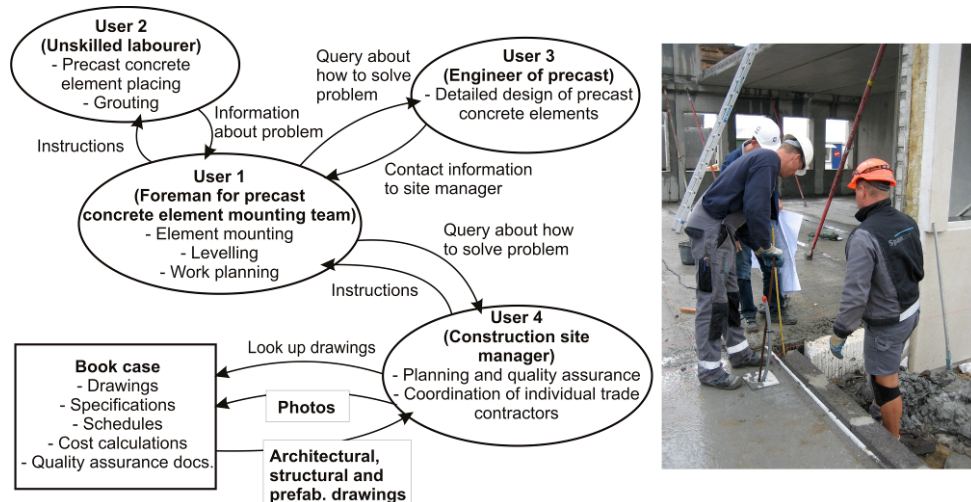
User 2
(Unskilled labourer)
- Precast concrete element placing
- Grouting

Information about problem

Instructions

Query about how to solve problem

User 3
(Engineer of precast)
- Detailed design of precast concrete elements

Contact information to site manager

User 1
(Foreman for precast concrete element mounting team)
- Element mounting
- Levelling
- Work planning

Query about how to solve problem

Instructions

User 4
(Construction site manager)
- Planning and quality assurance
- Coordination of individual trade contractors

Look up drawings

Book case
- Drawings
- Specifications
- Schedules
- Cost calculations
- Quality assurance docs.

Photos

Architectural, structural and prefab. drawings